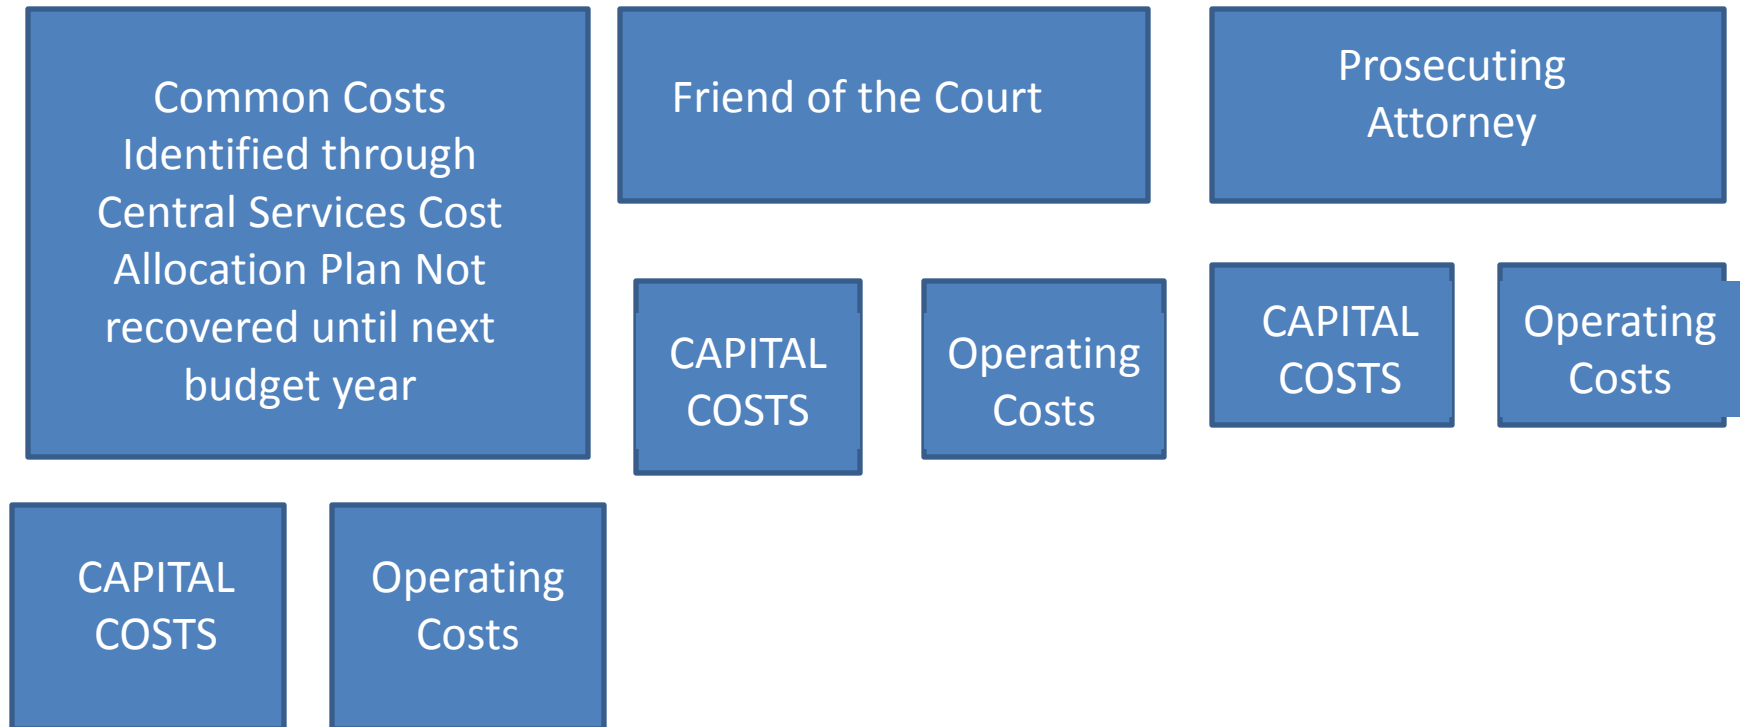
Common Costs Identified through Central Services Cost Allocation Plan Not recovered until next budget year

Friend of the Court

Prosecuting Attorney

CAPITAL COSTS

Operating Costs

CAPITAL COSTS

Operating Costs

CAPITAL COSTS

Operating Costs